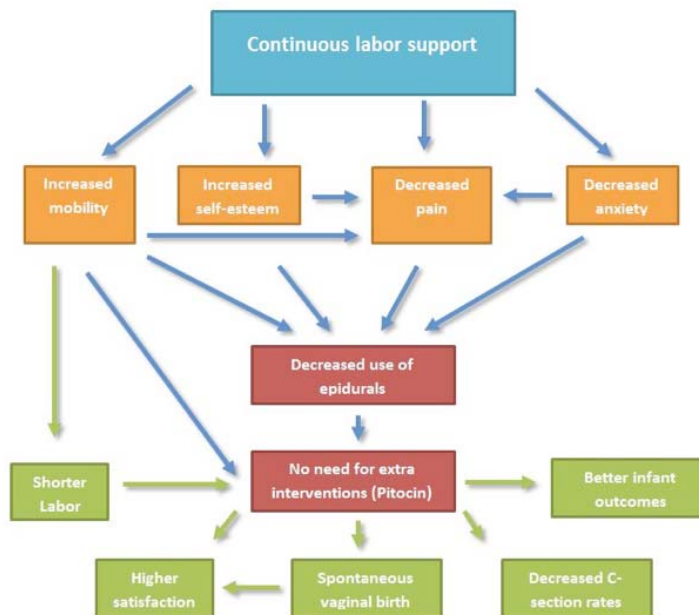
Continuous labor support

Increased mobility

Increased self-esteem

Decreased pain

Decreased anxiety

Decreased use of epidurals

Shorter Labor

No need for extra interventions (Pitocin)

Better infant outcomes

Higher satisfaction

Spontaneous vaginal birth

Decreased C-section rates